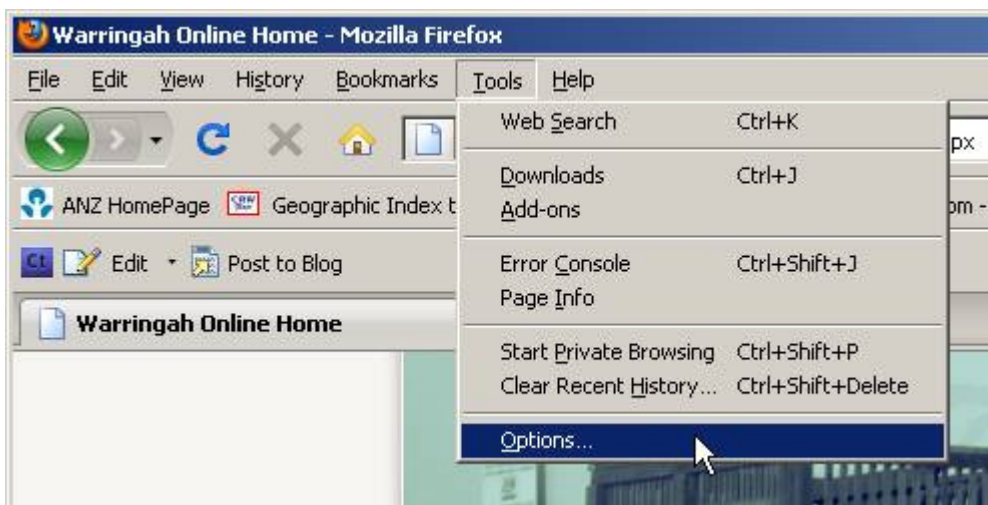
Warringah Online Home - Mozilla Firefox

File Edit View History Bookmarks Tools Help

px

ANZ HomePage Geographic Index t

om -

Edit Post to Blog

Warringah Online Home

Web Search Ctrl+K

Downloads Ctrl+J
Add-ons

Error Console Ctrl+Shift+J
Page Info

Start Private Browsing Ctrl+Shift+P
Clear Recent History... Ctrl+Shift+Delete

Options...